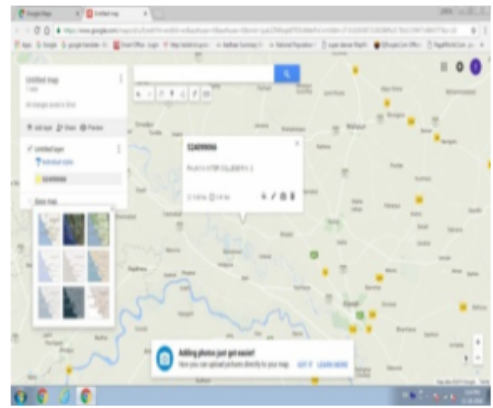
Google Maps
Untitled map
https://www.google.com/maps/d/
Untitled map
All changes saved in Drive
Add layer
Share
Preview
Untitled layer
Individual styles
524099066
Base map
524099066
Adding photos just got easier!
Now you can upload pictures directly to your map.
GOT IT
LEARN MORE